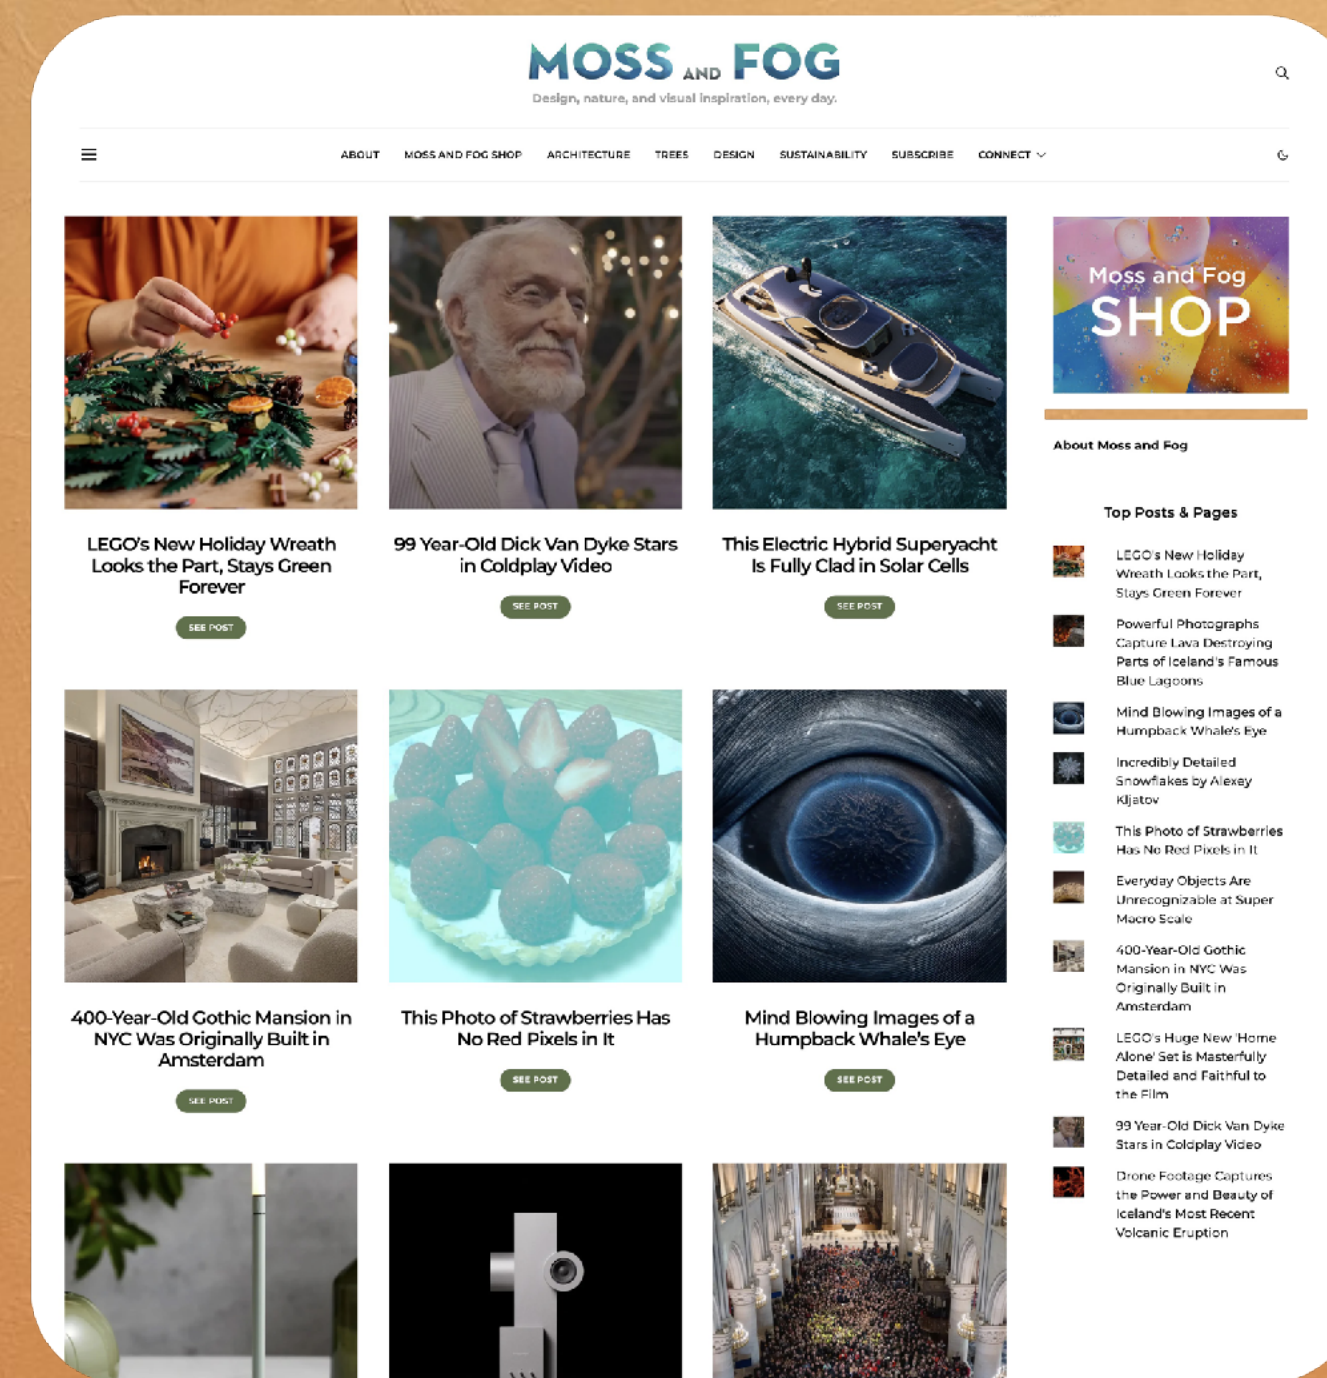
MOSS AND FOG
Design, nature, and visual inspiration, every day.

ABOUT MOSS AND FOG SHOP ARCHITECTURE TREES DESIGN SUSTAINABILITY SUBSCRIBE CONNECT

LEGO's New Holiday Wreath Looks the Part, Stays Green Forever
SEE POST

99 Year-Old Dick Van Dyke Stars in Coldplay Video
SEE POST

This Electric Hybrid Superyacht Is Fully Clad in Solar Cells
SEE POST

400-Year-Old Gothic Mansion in NYC Was Originally Built in Amsterdam
SEE POST

This Photo of Strawberries Has No Red Pixels in It
SEE POST

Mind Blowing Images of a Humpback Whale's Eye
SEE POST

Moss and Fog SHOP

About Moss and Fog

Top Posts & Pages

LEGO's New Holiday Wreath Looks the Part, Stays Green Forever

Powerful Photographs Capture Lava Destroying Parts of Iceland's Famous Blue Lagoons

Mind Blowing Images of a Humpback Whale's Eye

Incredibly Detailed Snowflakes by Alexey Kljatov

This Photo of Strawberries Has No Red Pixels in It

Everyday Objects Are Unrecognizable at Super Macro Scale

400-Year-Old Gothic Mansion in NYC Was Originally Built in Amsterdam

LEGO's Huge New 'Home Alone' Set is Masterfully Detailed and Faithful to the Film

99 Year-Old Dick Van Dyke Stars in Coldplay Video

Drone Footage Captures the Power and Beauty of Iceland's Most Recent Volcanic Eruption